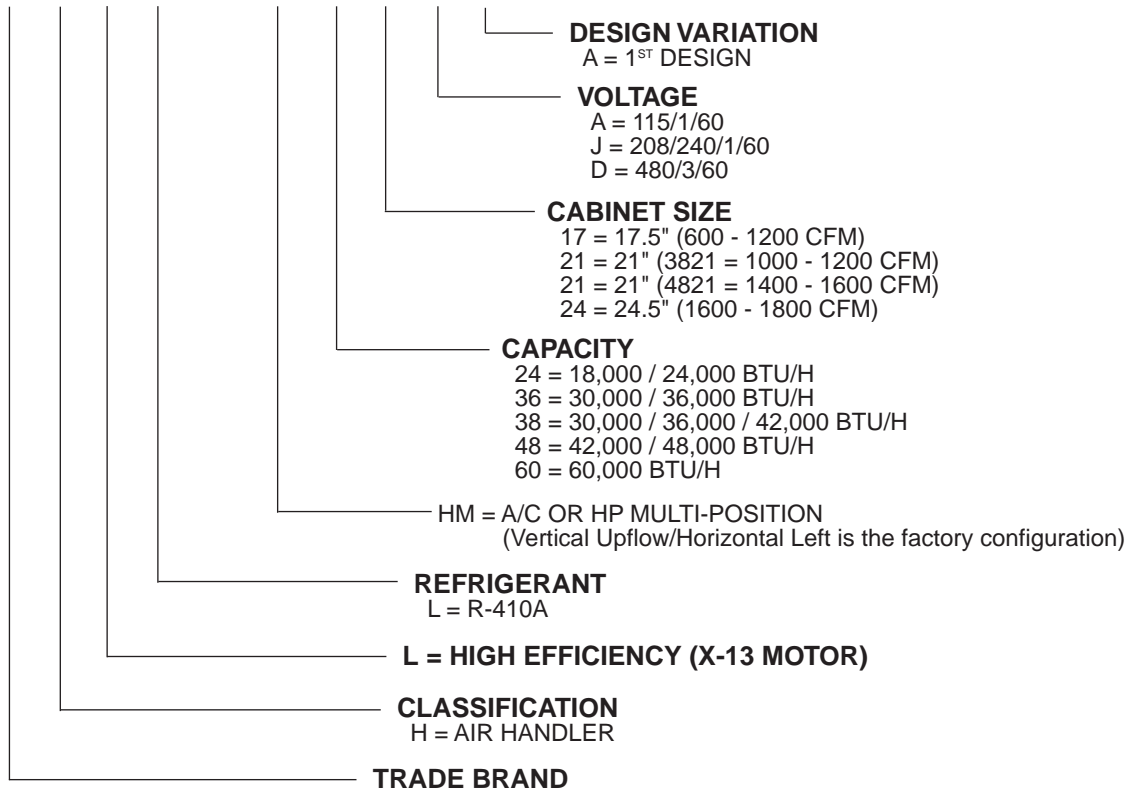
DESIGN VARIATION
A = 1$^{ST}$ DESIGN

VOLTAGE
A = 115/1/60
J = 208/240/1/60
D = 480/3/60

CABINET SIZE
17 = 17.5" (600 - 1200 CFM)
21 = 21" (3821 = 1000 - 1200 CFM)
21 = 21" (4821 = 1400 - 1600 CFM)
24 = 24.5" (1600 - 1800 CFM)

CAPACITY
24 = 18,000 / 24,000 BTU/H
36 = 30,000 / 36,000 BTU/H
38 = 30,000 / 36,000 / 42,000 BTU/H
48 = 42,000 / 48,000 BTU/H
60 = 60,000 BTU/H

HM = A/C OR HP MULTI-POSITION
(Vertical Upflow/Horizontal Left is the factory configuration)

REFRIGERANT
L = R-410A

L = HIGH EFFICIENCY (X-13 MOTOR)

CLASSIFICATION
H = AIR HANDLER

TRADE BRAND